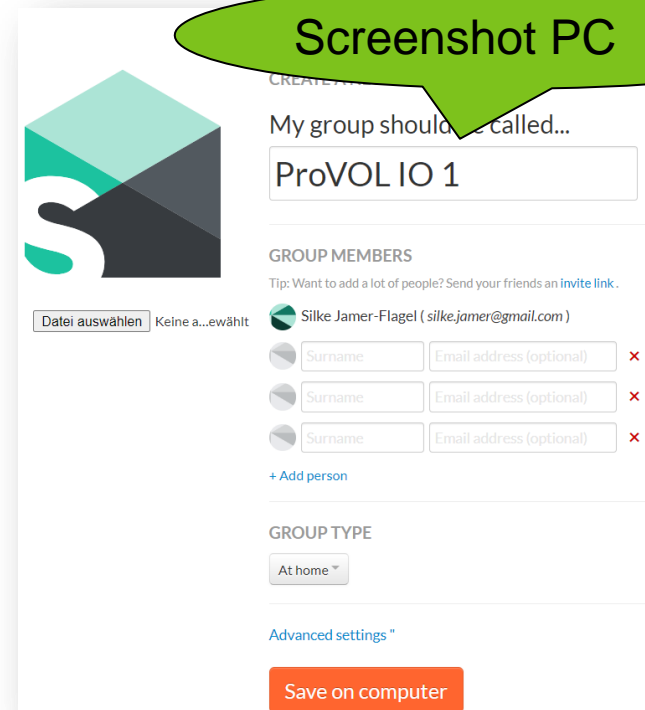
Screenshot PC

CREATE A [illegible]

My group should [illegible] called...

ProVOL IO 1

Datei auswählen Keine a...ewählt

GROUP MEMBERS

Tip: Want to add a lot of people? Send your friends an invite link.

Silke Jamer-Flagel ( silke.jamer@gmail.com )

Surname | Email address (optional) ×

Surname | Email address (optional) ×

Surname | Email address (optional) ×

+ Add person

GROUP TYPE

At home

Advanced settings "

Save on computer